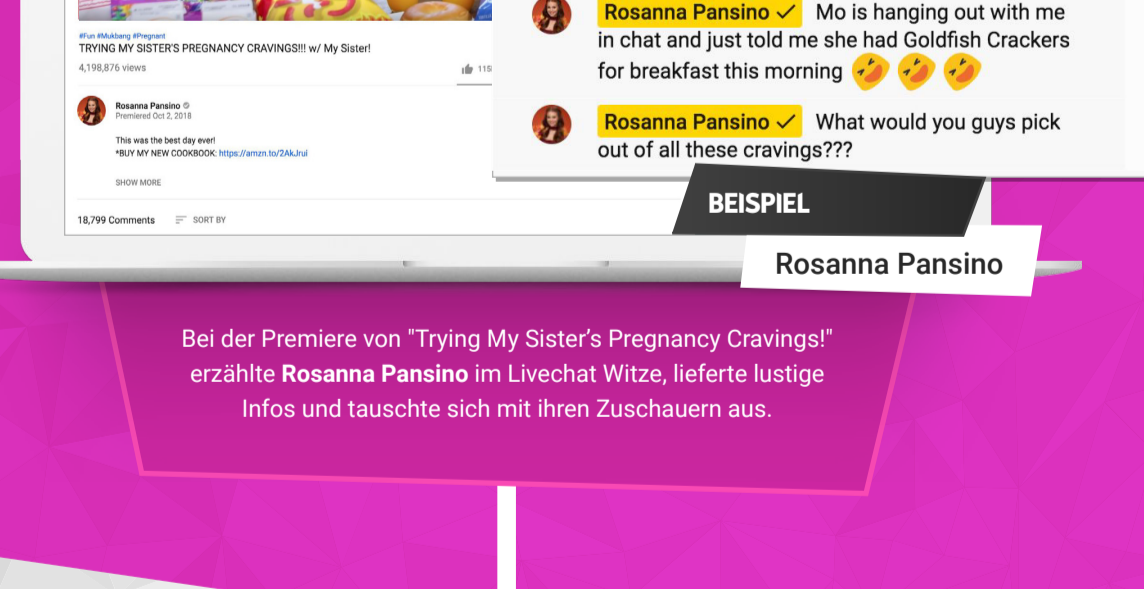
#Fun #Mukbang #Pregnant
TRYING MY SISTER'S PREGNANCY CRAVINGS!!! w/ My Sister!
4,198,876 views

115

Rosanna Pansino
Premiered Oct 2, 2018

This was the best day ever!
*BUY MY NEW COOKBOOK: https://amzn.to/2AkJrui

SHOW MORE

18,799 Comments SORT BY

Rosanna Pansino ✓ Mo is hanging out with me in chat and just told me she had Goldfish Crackers for breakfast this morning 🤣🤣🤣

Rosanna Pansino ✓ What would you guys pick out of all these cravings???

BEISPIEL

Rosanna Pansino

Bei der Premiere von "Trying My Sister’s Pregnancy Cravings!" erzählte **Rosanna Pansino** im Livechat Witze, lieferte lustige Infos und tauschte sich mit ihren Zuschauern aus.